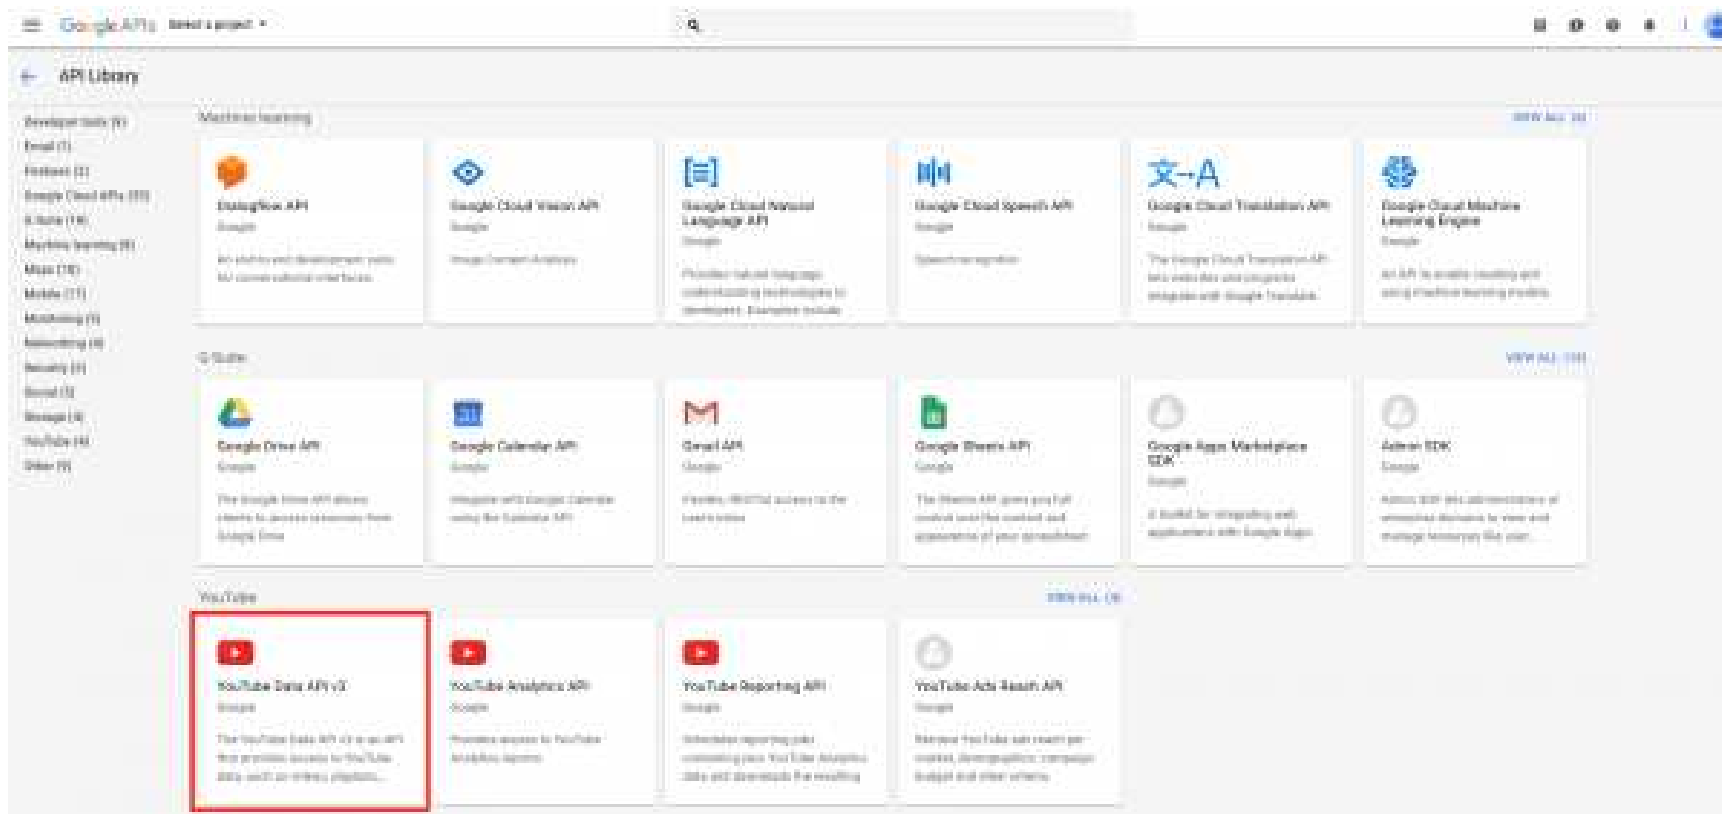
Google APIs Select a project ▾

← API Library

Developer tools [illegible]
Email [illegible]
Firebase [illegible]
Google Cloud APIs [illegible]
G Suite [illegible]
Machine learning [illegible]
Maps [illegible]
Mobile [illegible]
Monitoring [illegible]
Networking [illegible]
Security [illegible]
Social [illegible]
Storage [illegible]
YouTube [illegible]
Other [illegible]

Machine learning
VIEW ALL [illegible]

Dialogflow API
Google
An end-to-end development suite for conversational interfaces

Google Cloud Vision API
Google
Image Content Analysis

Google Cloud Natural Language API
Google
Provides natural language understanding technologies to developers. Examples include

Google Cloud Speech API
Google
Speech recognition

Google Cloud Translation API
Google
The Google Cloud Translation API lets websites and programs integrate with Google Translate

Google Cloud Machine Learning Engine
Google
An API to enable creating and using machine learning models

G Suite
VIEW ALL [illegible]

Google Drive API
Google
The Google Drive API allows clients to access resources from Google Drive

Google Calendar API
Google
Integrate with Google Calendar using the Calendar API

Gmail API
Google
Flexible, RESTful access to the user's inbox

Google Sheets API
Google
The Sheets API gives you full control over the content and appearance of your spreadsheet

Google Apps Marketplace SDK
Google
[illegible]

Admin SDK
Google
Admin SDK lets administrators of enterprise domains to view and manage resources like user...

YouTube
VIEW ALL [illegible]

YouTube Data API v3
Google
The YouTube Data API v3 is an API that provides access to YouTube data, such as videos, playlists...

YouTube Analytics API
Google
Provides access to YouTube Analytics reports

YouTube Reporting API
Google
Schedules reporting jobs containing your YouTube Analytics data and downloads the resulting

YouTube Ads Reach API
Google
Retrieve YouTube ads reach per market, demographics, campaign budget and other criteria